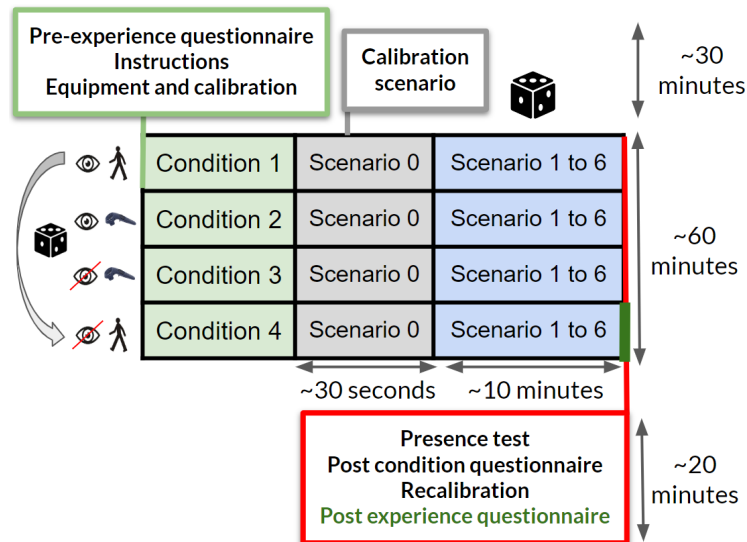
Pre-experience questionnaire
Instructions
Equipment and calibration

Calibration scenario

~30 minutes

| Condition 1 | Scenario 0 | Scenario 1 to 6 |
|---|---|---|
| Condition 2 | Scenario 0 | Scenario 1 to 6 |
| Condition 3 | Scenario 0 | Scenario 1 to 6 |
| Condition 4 | Scenario 0 | Scenario 1 to 6 |

~60 minutes

~30 seconds

~10 minutes

Presence test
Post condition questionnaire
Recalibration
Post experience questionnaire

~20 minutes